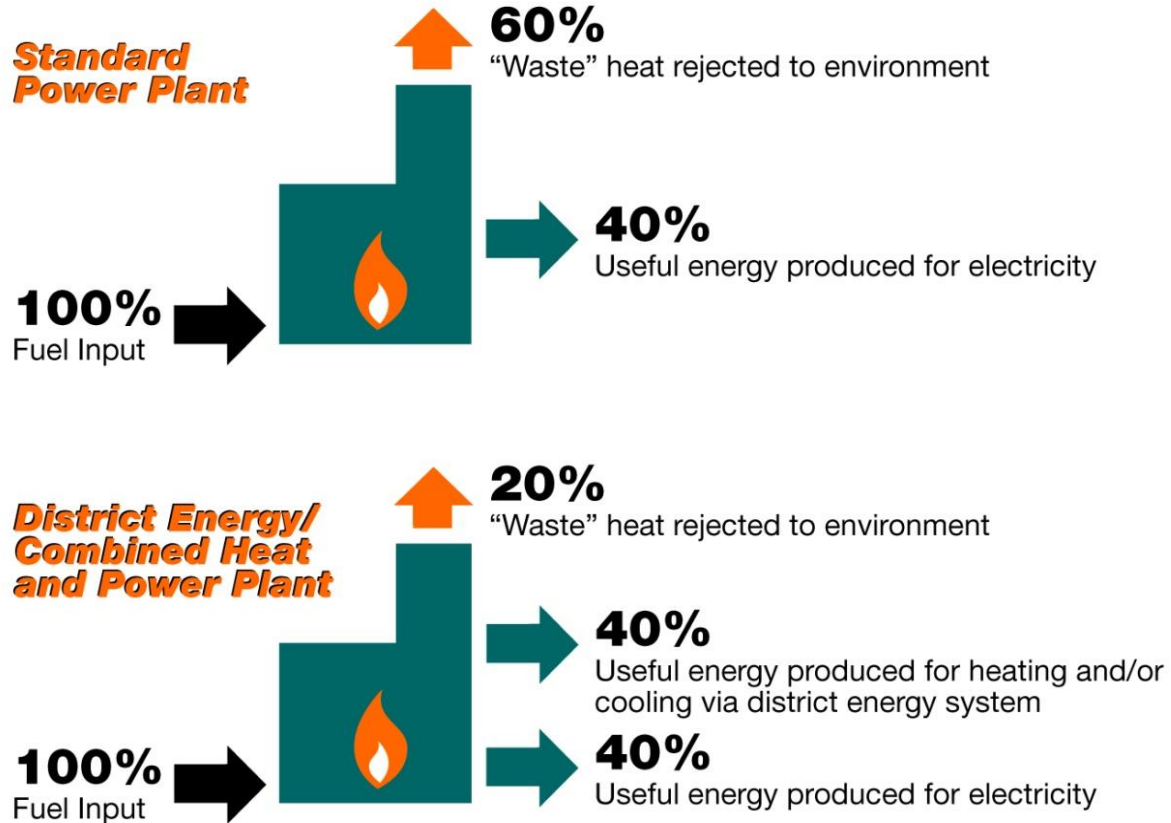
Standard Power Plant

60%
“Waste” heat rejected to environment

40%
Useful energy produced for electricity

100%
Fuel Input

District Energy/ Combined Heat and Power Plant

20%
“Waste” heat rejected to environment

40%
Useful energy produced for heating and/or cooling via district energy system

40%
Useful energy produced for electricity

100%
Fuel Input